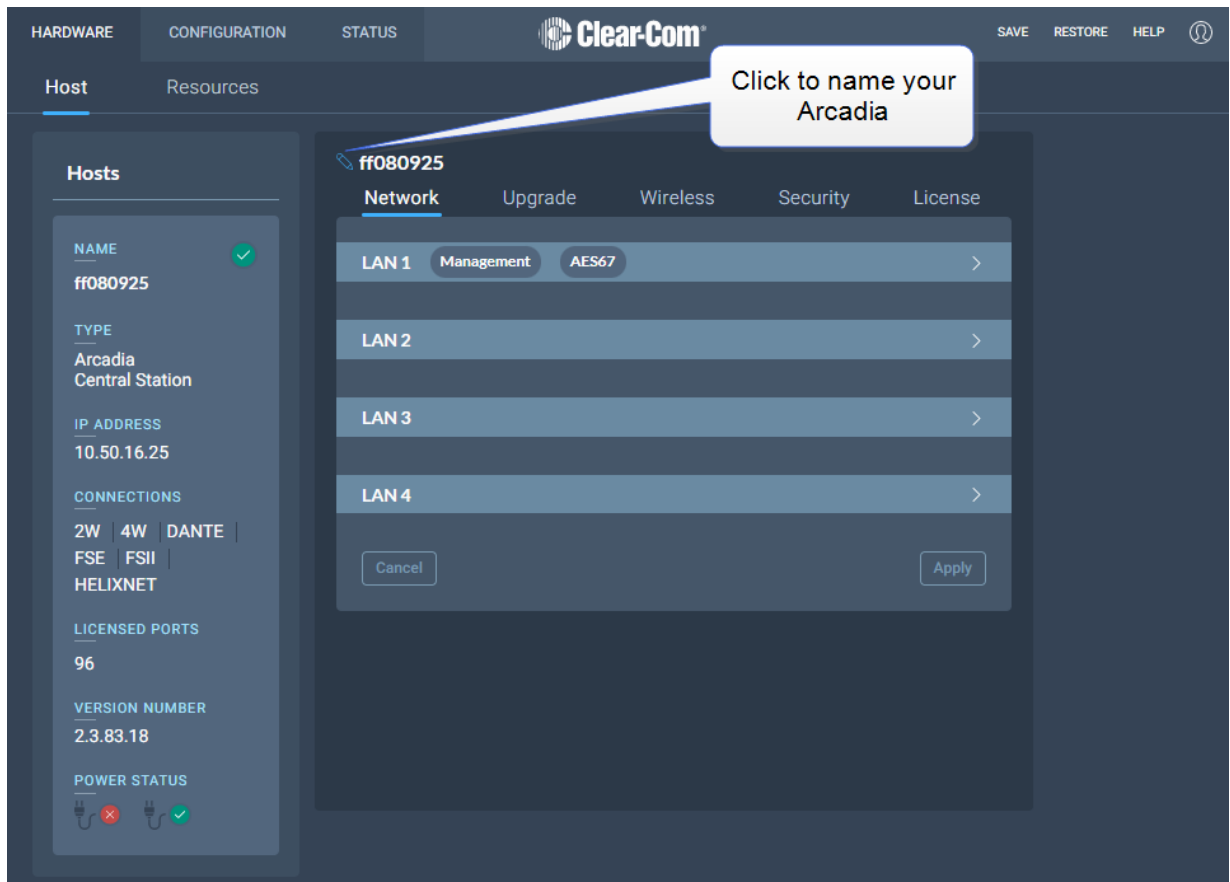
HARDWARE CONFIGURATION STATUS

Clear-Com

SAVE RESTORE HELP

Host Resources

Click to name your Arcadia

Hosts

NAME
ff080925

TYPE
Arcadia
Central Station

IP ADDRESS
10.50.16.25

CONNECTIONS
2W | 4W | DANTE |
FSE | FSII |
HELIXNET

LICENSED PORTS
96

VERSION NUMBER
2.3.83.18

POWER STATUS

ff080925

Network Upgrade Wireless Security License

LAN 1 Management AES67

LAN 2

LAN 3

LAN 4

Cancel

Apply